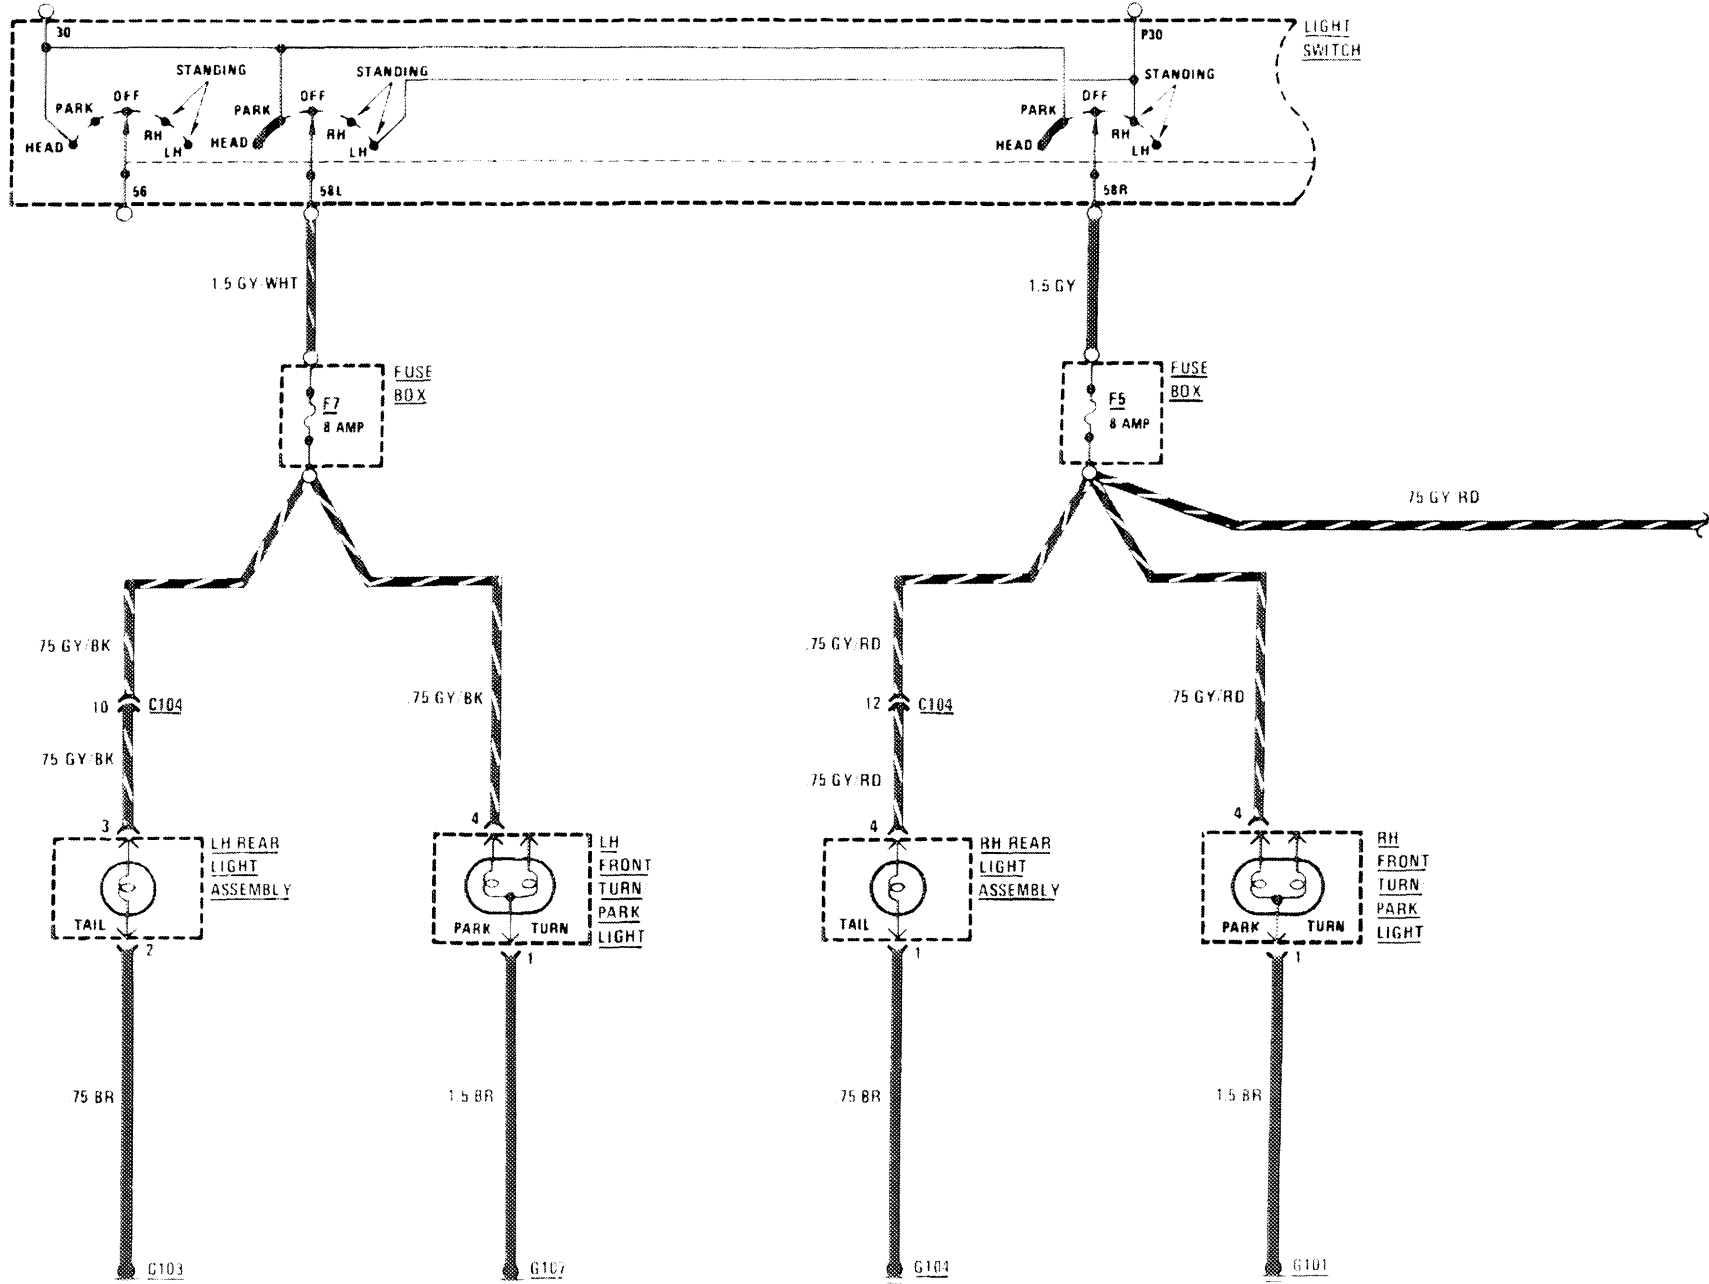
30
STANDING
PARK
OFF
RH
LH
HEAD
PARK
OFF
STANDING
RH
LH
HEAD
56
58L

P30
STANDING
PARK
OFF
RH
LH
HEAD
58R

LIGHT SWITCH

1.5 GY/WHT
FUSE BOX
F7
8 AMP

1.5 GY
FUSE BOX
F5
8 AMP

.75 GY/RD

.75 GY/BK
10
C104
.75 GY/BK
3
LH REAR LIGHT ASSEMBLY
TAIL
2
.75 BR
G103

.75 GY/BK
4
LH FRONT TURN PARK LIGHT
PARK
TURN
1
1.5 BR
G107

.75 GY/RD
12
C104
.75 GY/RD
4
RH REAR LIGHT ASSEMBLY
TAIL
1
.75 BR
G104

.75 GY/RD
4
RH FRONT TURN PARK LIGHT
PARK
TURN
1
1.5 BR
G101